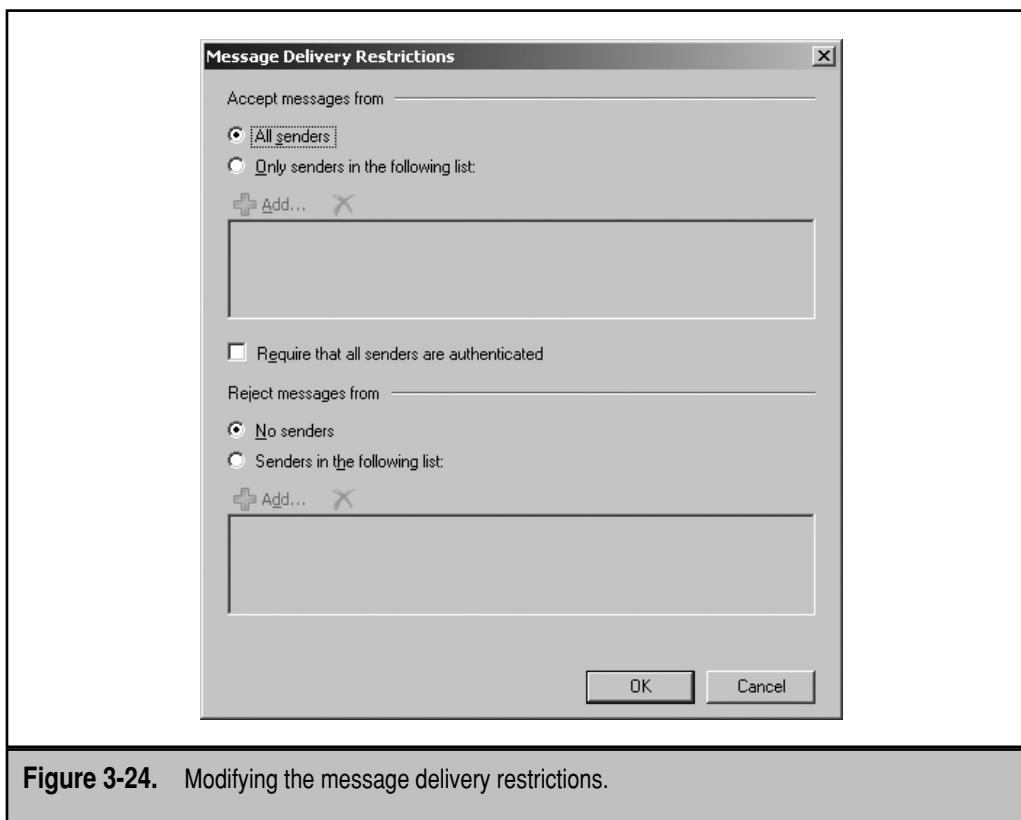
Message Delivery Restrictions

Accept messages from

All senders

Only senders in the following list:

Add...

Require that all senders are authenticated

Reject messages from

No senders

Senders in the following list:

Add...

OK

Cancel

**Figure 3-24.** Modifying the message delivery restrictions.